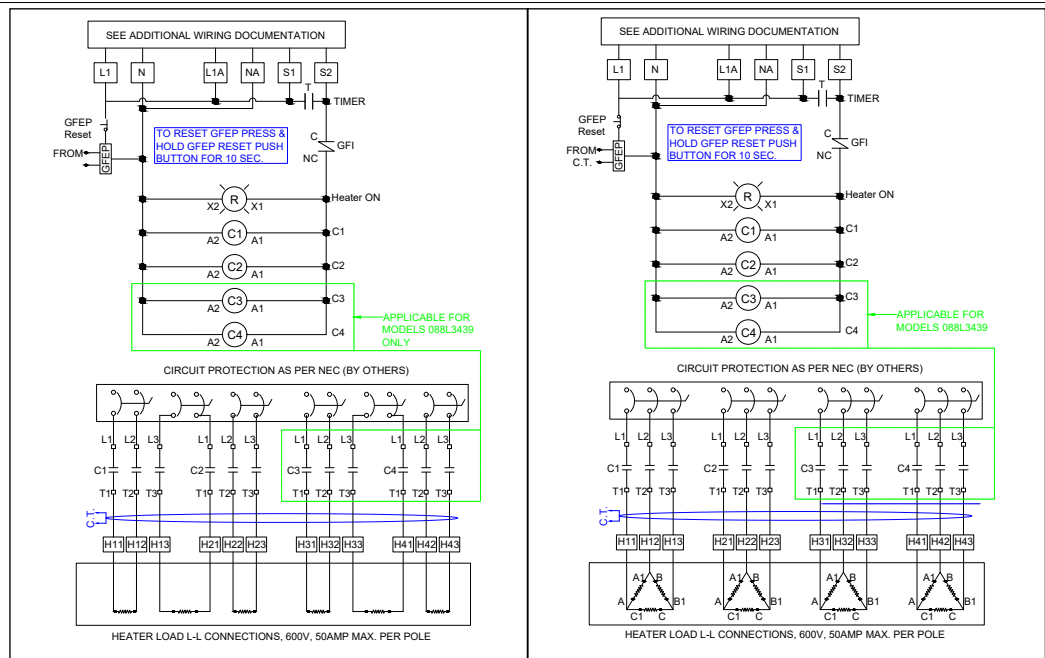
SEE ADDITIONAL WIRING DOCUMENTATION

L1 N L1A NA S1 S2

T TIMER

GFEP Reset

FROM

GFEP

TO RESET GFEP PRESS & HOLD GFEP RESET PUSH BUTTON FOR 10 SEC.

C GFI NC

R X2 X1 Heater ON

A2 C1 A1 C1

A2 C2 A1 C2

A2 C3 A1 C3

A2 C4 A1 C4

APPLICABLE FOR MODELS 088L3439 ONLY

CIRCUIT PROTECTION AS PER NEC (BY OTHERS)

L1 L2 L3 L1 L2 L3 L1 L2 L3 L1 L2 L3

C1 C2 C3 C4

T1 T2 T3 T1 T2 T3 T1 T2 T3 T1 T2 T3

C.T.

H11 H12 H13 H21 H22 H23 H31 H32 H33 H41 H42 H43

HEATER LOAD L-L CONNECTIONS, 600V, 50AMP MAX. PER POLE

SEE ADDITIONAL WIRING DOCUMENTATION

L1 N L1A NA S1 S2

T TIMER

GFEP Reset

FROM C.T.

GFEP

TO RESET GFEP PRESS & HOLD GFEP RESET PUSH BUTTON FOR 10 SEC.

C GFI NC

R X2 X1 Heater ON

A2 C1 A1 C1

A2 C2 A1 C2

A2 C3 A1 C3

A2 C4 A1 C4

APPLICABLE FOR MODELS 088L3439

CIRCUIT PROTECTION AS PER NEC (BY OTHERS)

L1 L2 L3 L1 L2 L3 L1 L2 L3 L1 L2 L3

C1 C2 C3 C4

T1 T2 T3 T1 T2 T3 T1 T2 T3 T1 T2 T3

C.T.

H11 H12 H13 H21 H22 H23 H31 H32 H33 H41 H42 H43

A1 B A B1 C1 C A1 B A B1 C1 C A1 B A B1 C1 C A1 B A B1 C1 C

HEATER LOAD L-L CONNECTIONS, 600V, 50AMP MAX. PER POLE